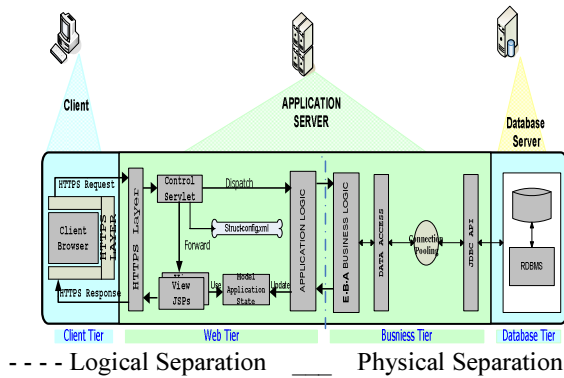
Client

APPLICATION SERVER

Database Server

HTTPS Request

Client Browser

HTTPS LAYER

HTTPS Response

HTTPS Layer

Control Servlet

Dispatch

Strutsconfig.xml

Forward

View JSPs

Use

Model Application State

Update

APPLICATION LOGIC

E.B.A BUSINESS LOGIC

DATA ACCESS

Connection Pooling

JDBC API

RDBMS

Client Tier

Web Tier

Busniess Tier

Database Tier

- - - - Logical Separation ___ Physical Separation